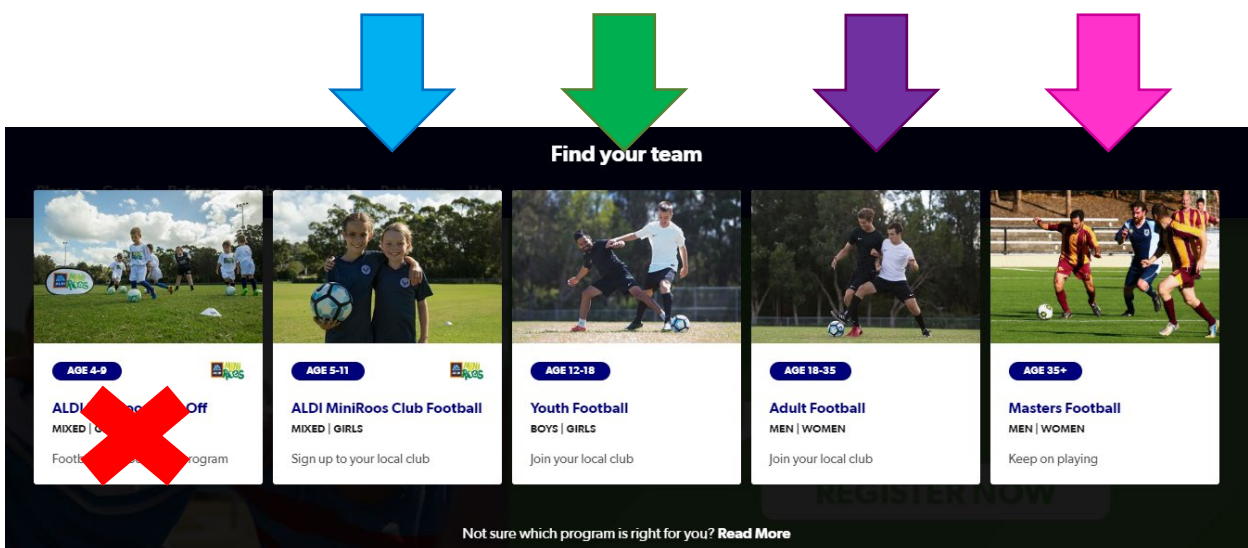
Find your team

AGE 4-9

ALDI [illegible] Off

MIXED | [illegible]

Footb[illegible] program

AGE 5-11

ALDI MiniRoos Club Football

MIXED | GIRLS

Sign up to your local club

AGE 12-18

Youth Football

BOYS | GIRLS

Join your local club

AGE 18-35

Adult Football

MEN | WOMEN

Join your local club

AGE 35+

Masters Football

MEN | WOMEN

Keep on playing

REGISTER NOW

Not sure which program is right for you? Read More